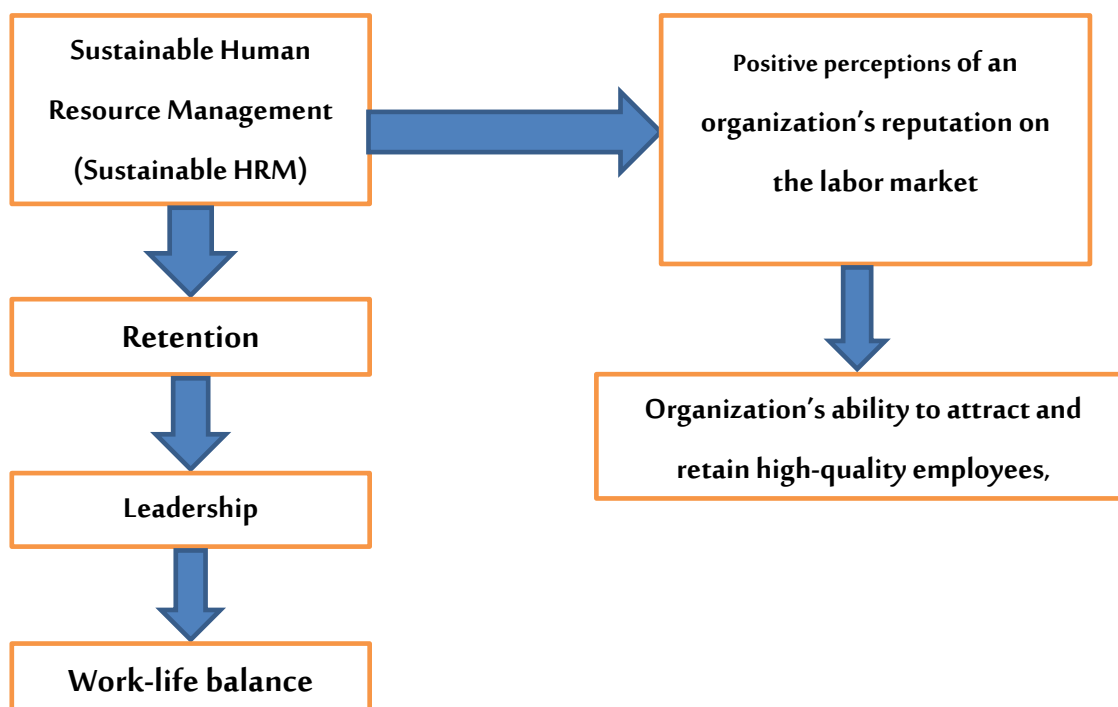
Sustainable Human Resource Management (Sustainable HRM)

Positive perceptions of an organization’s reputation on the labor market

Retention

Organization’s ability to attract and retain high-quality employees,

Leadership

Work-life balance